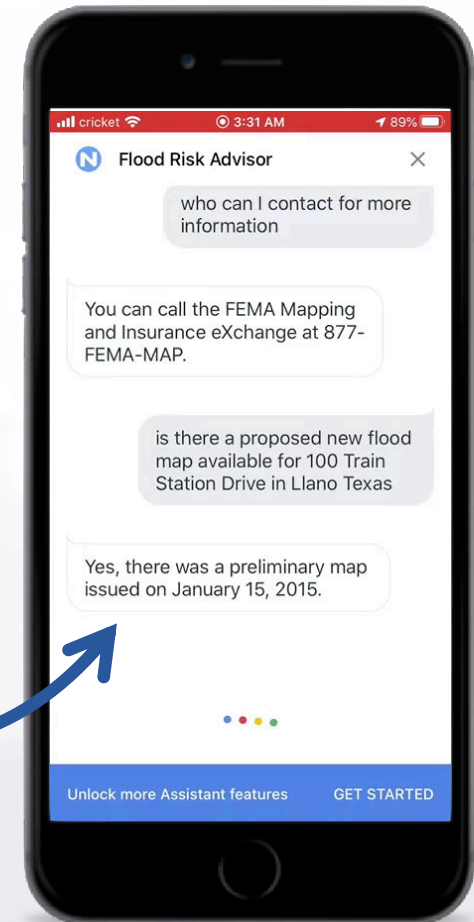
cricket 3:31 AM 89%

Flood Risk Advisor

who can I contact for more information

You can call the FEMA Mapping and Insurance eXchange at 877-FEMA-MAP.

is there a proposed new flood map available for 100 Train Station Drive in Llano Texas

Yes, there was a preliminary map issued on January 15, 2015.

Unlock more Assistant features GET STARTED